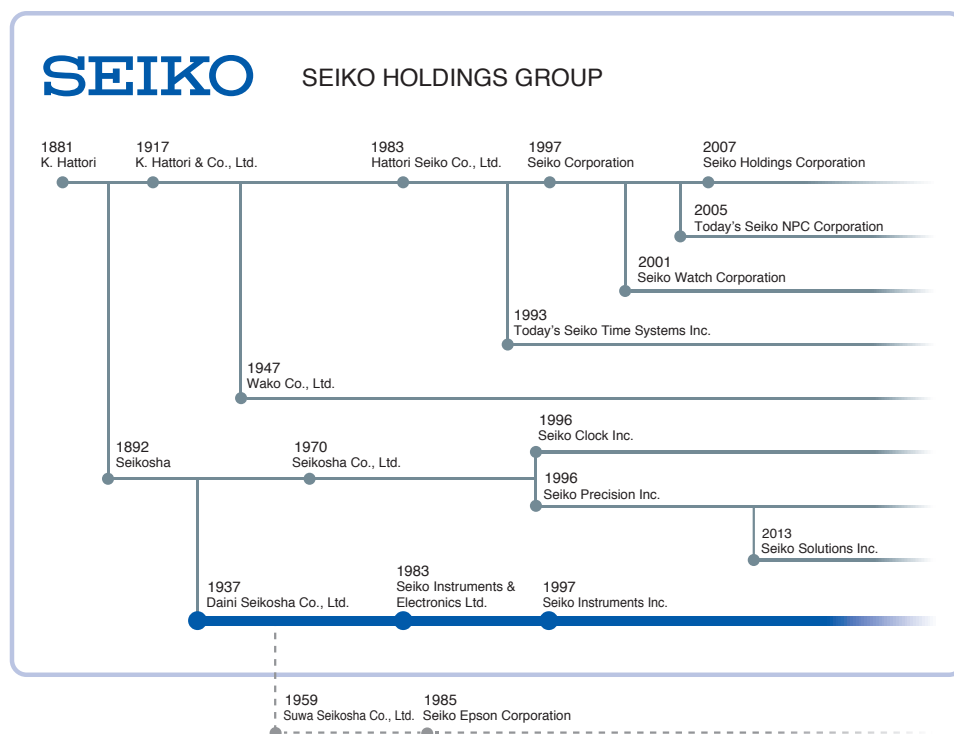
SEIKO

SEIKO HOLDINGS GROUP

1881
K. Hattori

1917
K. Hattori & Co., Ltd.

1983
Hattori Seiko Co., Ltd.

1997
Seiko Corporation

2007
Seiko Holdings Corporation

2005
Today's Seiko NPC Corporation

2001
Seiko Watch Corporation

1993
Today's Seiko Time Systems Inc.

1947
Wako Co., Ltd.

1996
Seiko Clock Inc.

1892
Seikosha

1970
Seikosha Co., Ltd.

1996
Seiko Precision Inc.

2013
Seiko Solutions Inc.

1937
Daini Seikosha Co., Ltd.

1983
Seiko Instruments & Electronics Ltd.

1997
Seiko Instruments Inc.

1959
Suwa Seikosha Co., Ltd.

1985
Seiko Epson Corporation